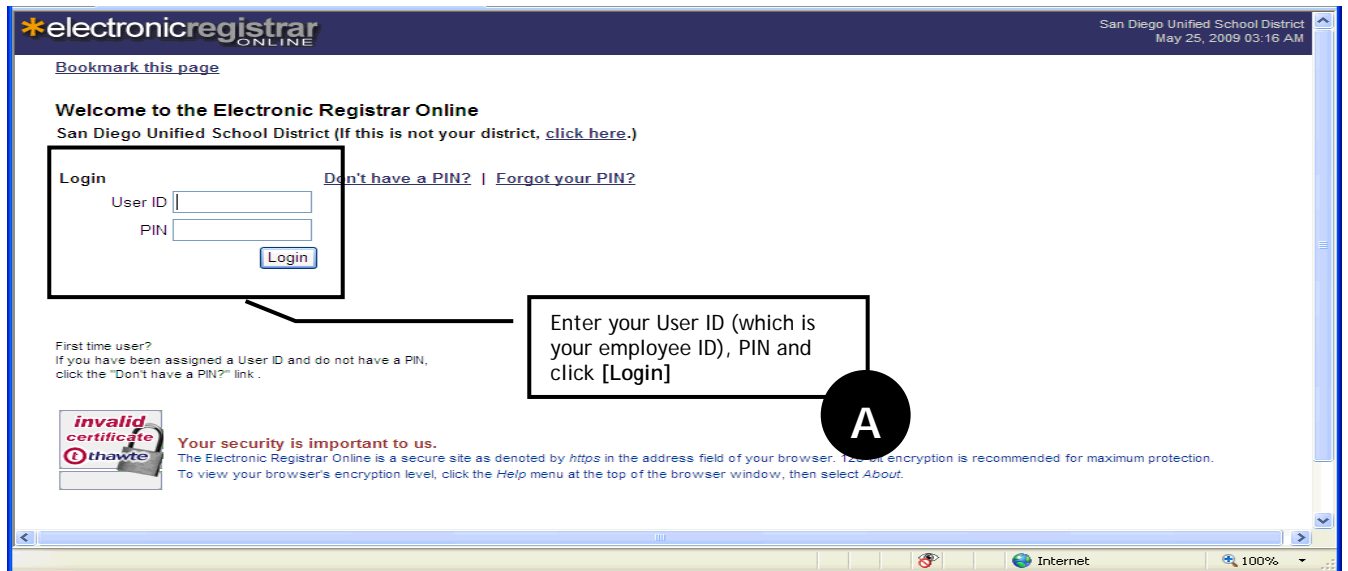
*electronicregistrar ONLINE

San Diego Unified School District
May 25, 2009 03:16 AM

Bookmark this page

Welcome to the Electronic Registrar Online

San Diego Unified School District (If this is not your district, click here.)

Login

User ID

PIN

Login

Don't have a PIN? | Forgot your PIN?

Enter your User ID (which is your employee ID), PIN and click **[Login]**

A

First time user?
If you have been assigned a User ID and do not have a PIN, click the "Don't have a PIN?" link .

invalid certificate thawte

Your security is important to us.

The Electronic Registrar Online is a secure site as denoted by *https* in the address field of your browser. 12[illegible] encryption is recommended for maximum protection.
To view your browser's encryption level, click the *Help* menu at the top of the browser window, then select *About*.

Internet

100%